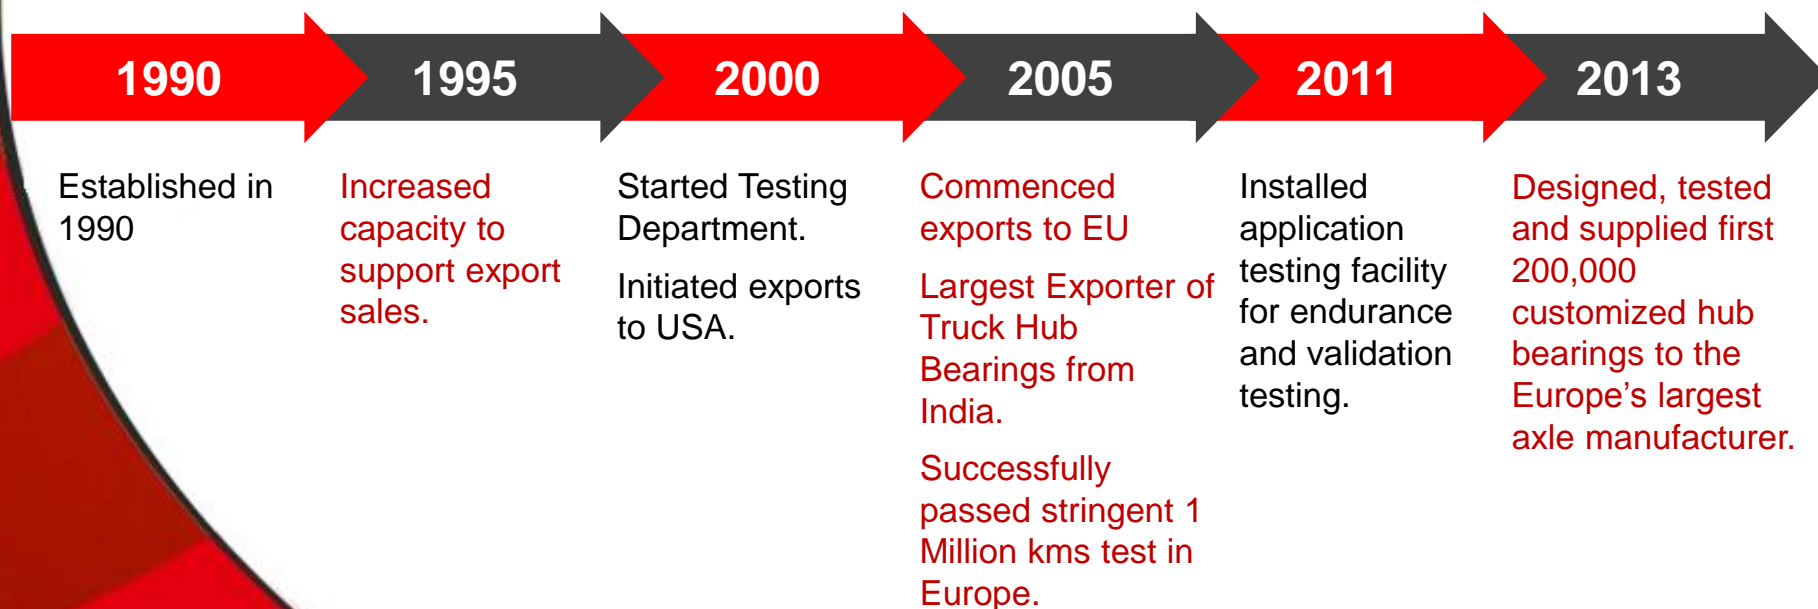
1990

Established in 1990

1995

Increased capacity to support export sales.

2000

Started Testing Department.

Initiated exports to USA.

2005

Commenced exports to EU

Largest Exporter of Truck Hub Bearings from India.

Successfully passed stringent 1 Million kms test in Europe.

2011

Installed application testing facility for endurance and validation testing.

2013

Designed, tested and supplied first 200,000 customized hub bearings to the Europe’s largest axle manufacturer.